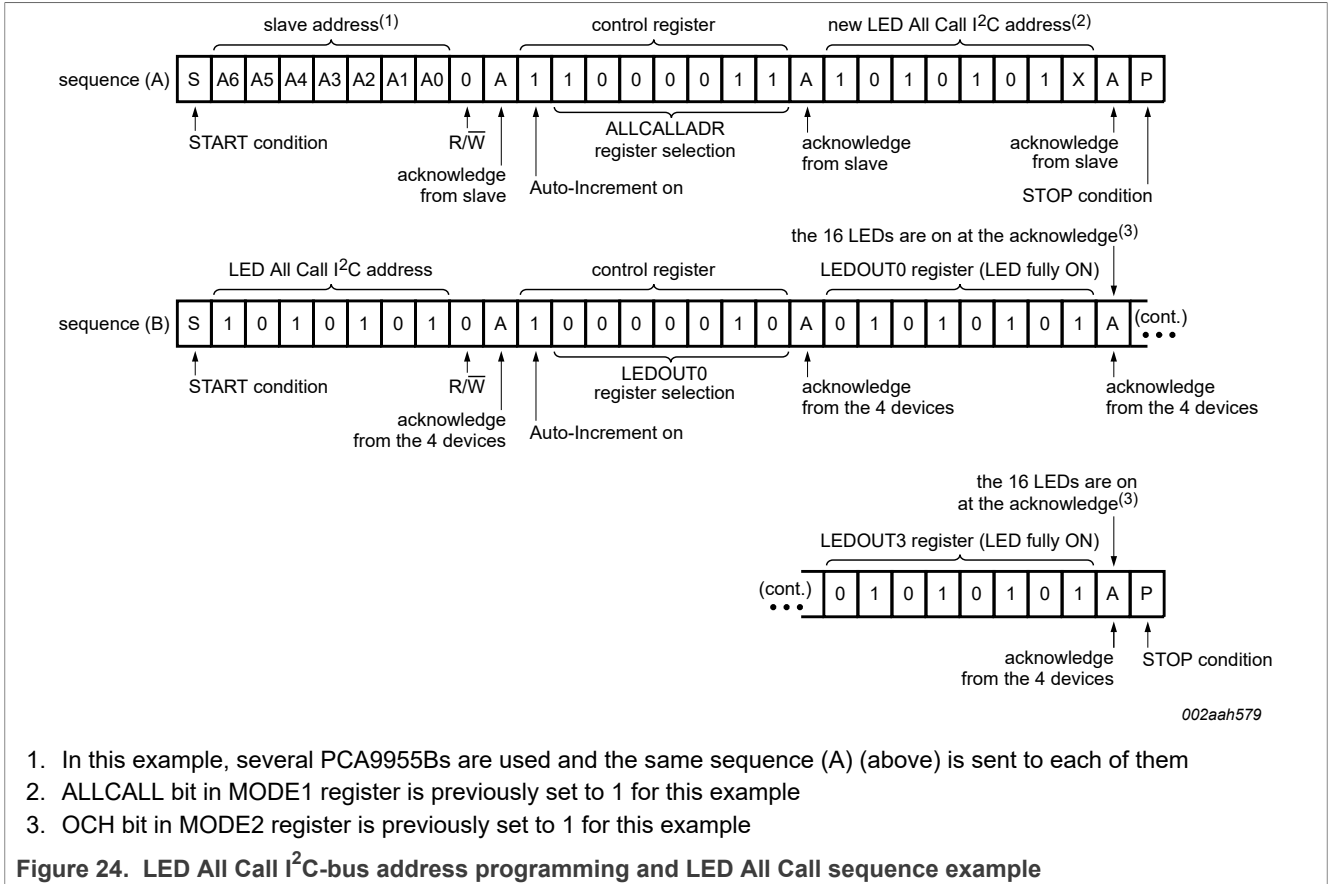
slave address$^{(1)}$

control register

new LED All Call I$^2$C address$^{(2)}$

sequence (A)

| S | A6 | A5 | A4 | A3 | A2 | A1 | A0 | 0 | A | 1 | 1 | 0 | 0 | 0 | 0 | 1 | 1 | A | 1 | 0 | 1 | 0 | 1 | 0 | 1 | X | A | P |
|---|---|---|---|---|---|---|---|---|---|---|---|---|---|---|---|---|---|---|---|---|---|---|---|---|---|---|---|---|

START condition

R/$\overline{W}$

acknowledge from slave

Auto-Increment on

ALLCALLADR register selection

acknowledge from slave

acknowledge from slave

STOP condition

the 16 LEDs are on at the acknowledge$^{(3)}$

LED All Call I$^2$C address

control register

LEDOUT0 register (LED fully ON)

sequence (B)

| S | 1 | 0 | 1 | 0 | 1 | 0 | 1 | 0 | A | 1 | 0 | 0 | 0 | 0 | 0 | 1 | 0 | A | 0 | 1 | 0 | 1 | 0 | 1 | 0 | 1 | A |
|---|---|---|---|---|---|---|---|---|---|---|---|---|---|---|---|---|---|---|---|---|---|---|---|---|---|---|---|

(cont.)

START condition

R/$\overline{W}$

acknowledge from the 4 devices

Auto-Increment on

LEDOUT0 register selection

acknowledge from the 4 devices

acknowledge from the 4 devices

the 16 LEDs are on at the acknowledge$^{(3)}$

LEDOUT3 register (LED fully ON)

(cont.)

| 0 | 1 | 0 | 1 | 0 | 1 | 0 | 1 | A | P |
|---|---|---|---|---|---|---|---|---|---|

acknowledge from the 4 devices

STOP condition

002aah579

1. In this example, several PCA9955Bs are used and the same sequence (A) (above) is sent to each of them
2. ALLCALL bit in MODE1 register is previously set to 1 for this example
3. OCH bit in MODE2 register is previously set to 1 for this example

Figure 24. LED All Call I$^2$C-bus address programming and LED All Call sequence example